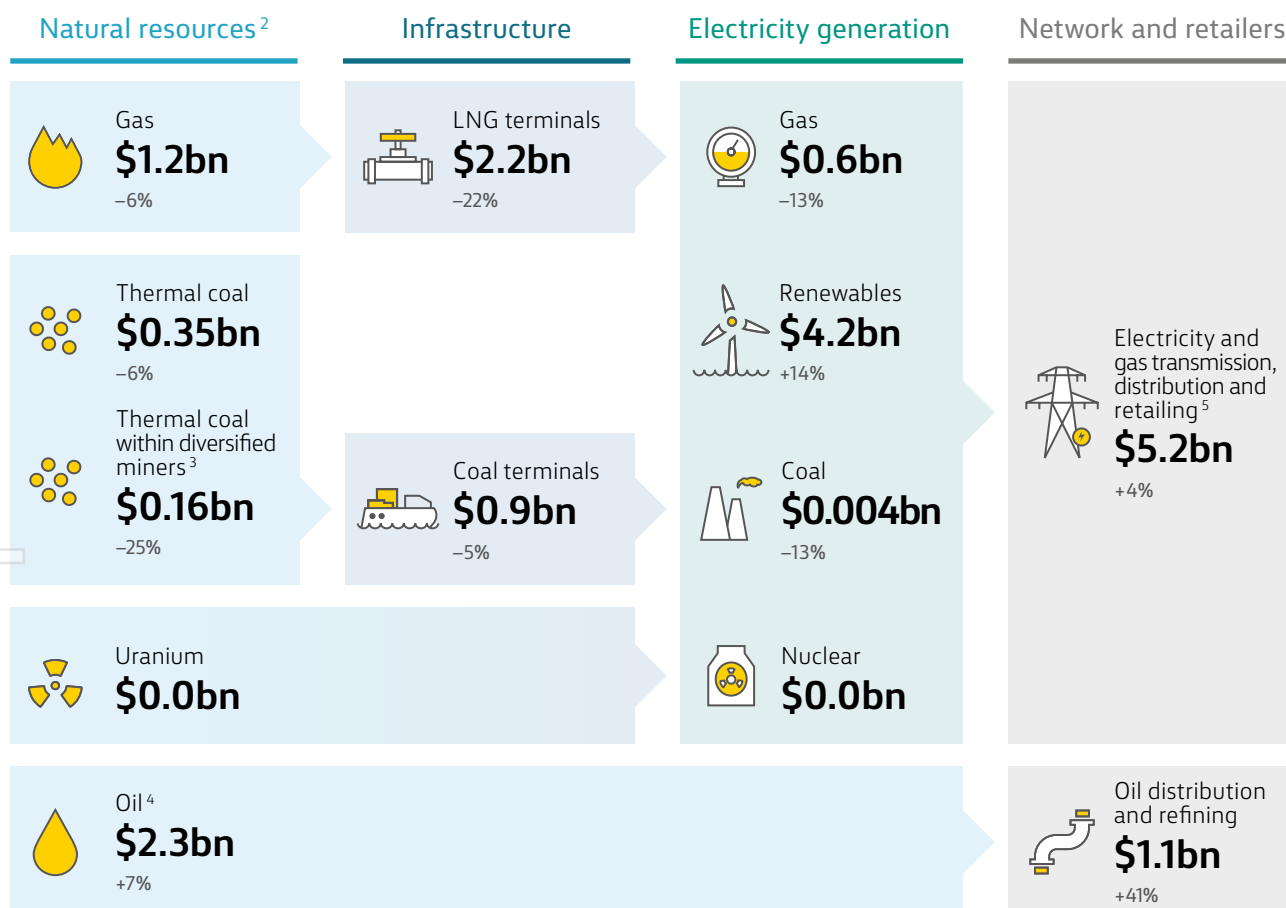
Natural resources $^{2}$

Infrastructure

Electricity generation

Network and retailers

Gas
$1.2bn
–6%

LNG terminals
$2.2bn
–22%

Gas
$0.6bn
–13%

Thermal coal
$0.35bn
–6%

Renewables
$4.2bn
+14%

Electricity and gas transmission, distribution and retailing $^{5}$
$5.2bn
+4%

Thermal coal within diversified miners $^{3}$
$0.16bn
–25%

Coal terminals
$0.9bn
–5%

Coal
$0.004bn
–13%

Uranium
$0.0bn

Nuclear
$0.0bn

Oil $^{4}$
$2.3bn
+7%

Oil distribution and refining
$1.1bn
+41%